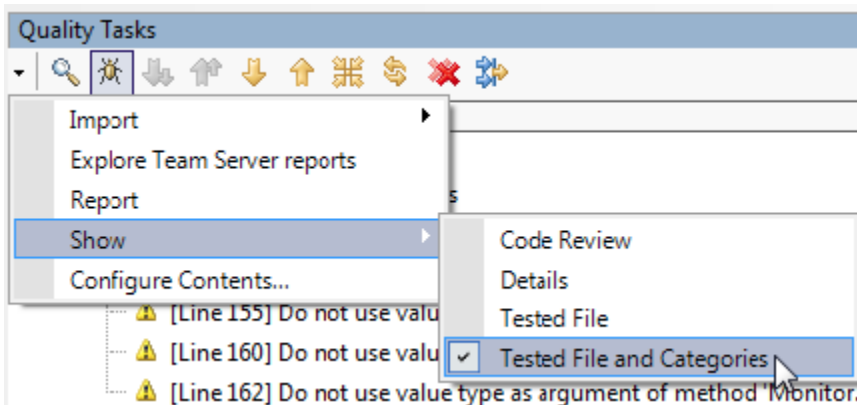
Quality Tasks

Import
Explore Team Server reports
Report
Show
Configure Contents...

s

Code Review
Details
Tested File
Tested File and Categories

[Line 155] Do not use valu
[Line 160] Do not use valu
[Line 162] Do not use value type as argument of method 'Monitor.